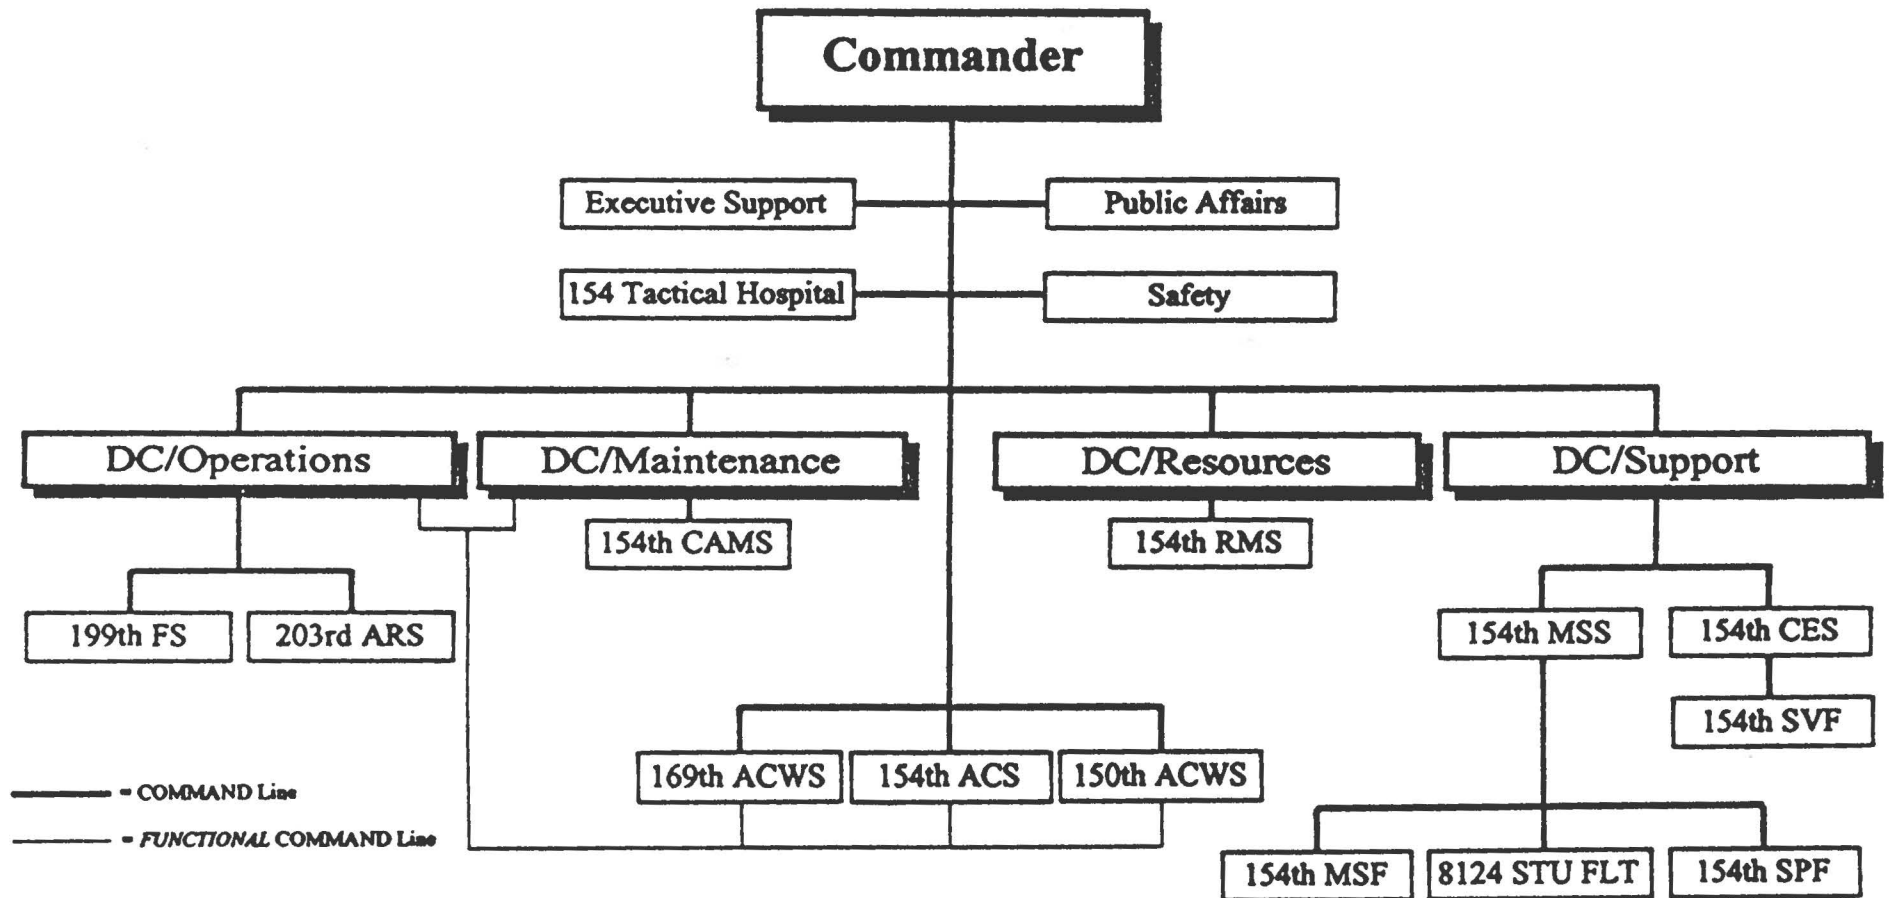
Commander

Executive Support

Public Affairs

154 Tactical Hospital

Safety

DC/Operations

DC/Maintenance

DC/Resources

DC/Support

154th CAMS

154th RMS

199th FS

203rd ARS

154th MSS

154th CES

154th SVF

169th ACWS

154th ACS

150th ACWS

= COMMAND Line

= FUNCTIONAL COMMAND Line

154th MSF

8124 STU FLT

154th SPF